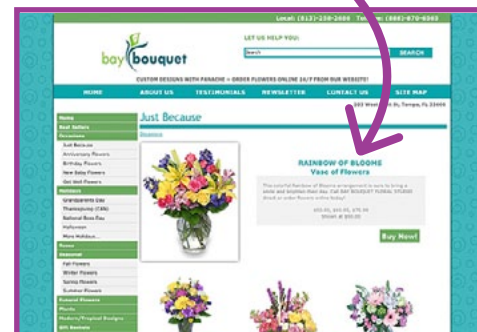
Local: (813)-258-2484 Toll Free: (888)-870-6063

bay bouquet

LET US HELP YOU:

Search

SEARCH

CUSTOM DESIGNS WITH PANACHE ~ ORDER FLOWERS ONLINE 24/7 FROM OUR WEBSITE!

HOME
ABOUT US
TESTIMONIALS
NEWSLETTER
CONTACT US
SITE MAP

102 West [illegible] St, Tampa, FL 33606

Home
Best Sellers
Occasions
Just Because
Anniversary Flowers
Birthday Flowers
New Baby Flowers
Get Well Flowers
Holidays
Grandparents Day
Thanksgiving (CAN)
National Boss Day
Halloween
More Holidays...
Roses
Seasonal
Fall Flowers
Winter Flowers
Spring Flowers
Summer Flowers
Funeral Flowers
Plants
Modern/Tropical Designs
Gift Baskets

Just Because

Occasions

RAINBOW OF BLOOMS
Vase of Flowers

This colorful Rainbow of Blooms arrangement is sure to bring a smile and brighten their day. Call BAY BOUQUET FLORAL STUDIO direct or order flowers online today!

$50.00, $60.00, $75.00
Shown at $50.00

Buy Now!